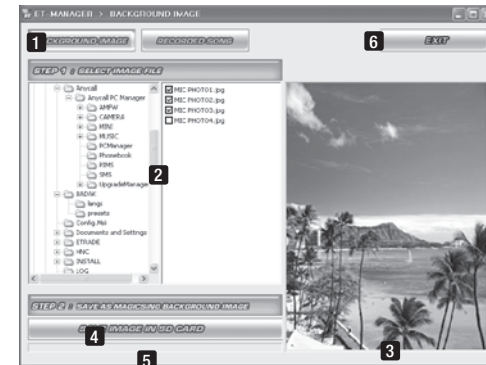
ET MANAGER > BACKGROUND IMAGE

1 BACKGROUND IMAGE RECORDED SONG 6 EXIT

STEP 1 : SELECT IMAGE FILE

Anycall
Anycall PC Manager
AMPW
CAMERA
MINI
MUSIC
PCManager
Phonebook
RIMS
SMS
UpgradeManage
BADAK
langs
presets
Config.Msi
Documents and Settings
ETRADE
HNC
INSTALL
LOG

MIC PHOTO1.jpg
MIC PHOTO2.jpg
MIC PHOTO3.jpg
MIC PHOTO4.jpg

2

STEP 2 : SAVE AS MAGICSING BACKGROUND IMAGE

SAVE IMAGE IN SD CARD

4

5

3